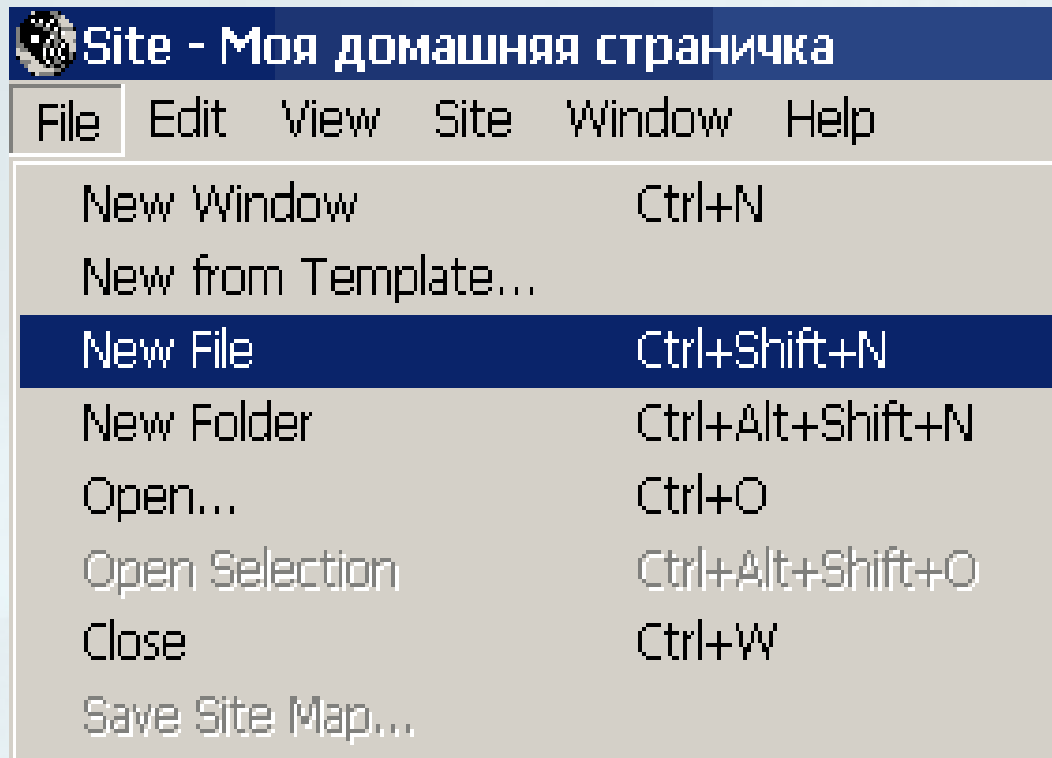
Site - Моя домашняя страничка

File Edit View Site Window Help

New Window Ctrl+N
New from Template...
New File Ctrl+Shift+N
New Folder Ctrl+Alt+Shift+N
Open... Ctrl+O
Open Selection Ctrl+Alt+Shift+O
Close Ctrl+W
Save Site Map...